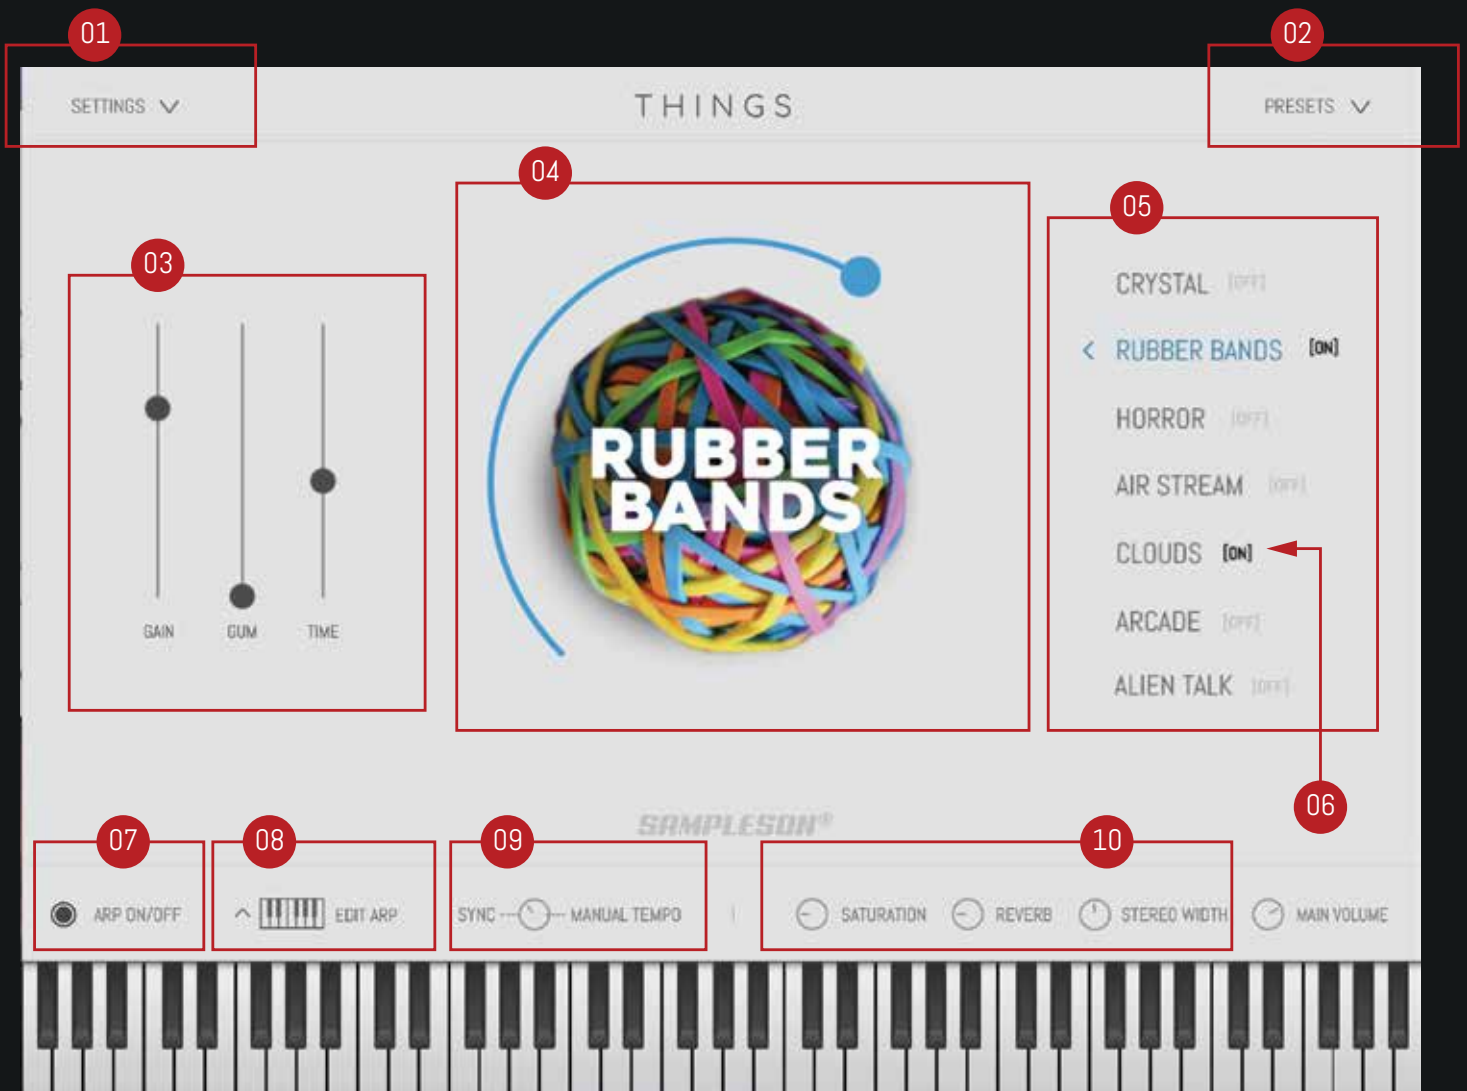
01
SETTINGS
THINGS
02
PRESETS
04
03
05
CRYSTAL [OFF]
RUBBER BANDS [ON]
HORROR [OFF]
AIR STREAM [OFF]
CLOUDS [ON]
ARCADE [OFF]
ALIEN TALK [OFF]
RUBBER BANDS
GAIN
GUM
TIME
06
SAMPLESON®
07
08
09
10
ARP ON/OFF
EDIT ARP
SYNC
MANUAL TEMPO
SATURATION
REVERB
STEREO WIDTH
MAIN VOLUME